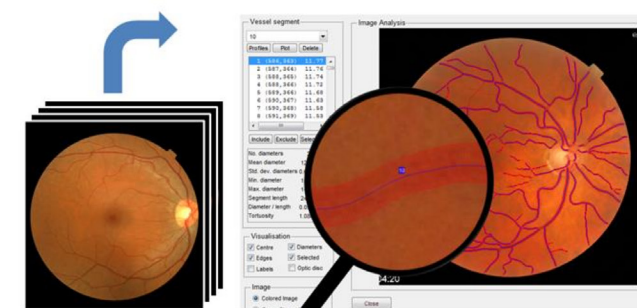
Vessel segment
10
Profiles Plot Delete
1 (586,363) 11.77
2 (587,364) 11.76
3 (588,365) 11.74
4 (588,366) 11.72
5 (589,366) 11.68
6 (590,367) 11.68
7 (590,368) 11.68
8 (591,369) 11.68
Include Exclude Sele
No. diameters
Mean diameter 12
Std. dev. diameters 0.
Min. diameter
Max. diameter 1
Segment length
Diameter / length 0.0
Tortuosity 1.00
Visualisation
Centre
Diameters
Edges
Selected
Labels
Optic disc
Image
Colored Image
Close
Image Analysis
10
4:20